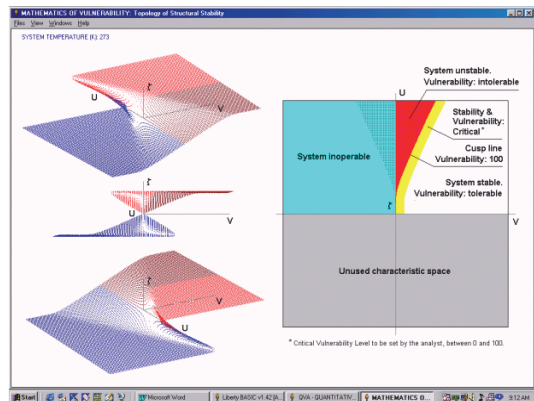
MATHEMATICS OF VULNERABILITY: Topology of Structural Stability

Files View Windows Help

SYSTEM TEMPERATURE (K): 273

ζ

U

V

ζ

U

V

ζ

U

U

System unstable. Vulnerability: intolerable

Stability & Vulnerability: Critical *

Cusp line Vulnerability: 100

System stable. Vulnerability: tolerable

System inoperable

ζ

V

Unused characteristic space

* Critical Vulnerability Level to be set by the analyst, between 0 and 100.

Start | Microsoft Word | Liberty BASIC v1.42 [A... | QVA - QUANTITATIV... | MATHEMATICS O... | 9:12 AM